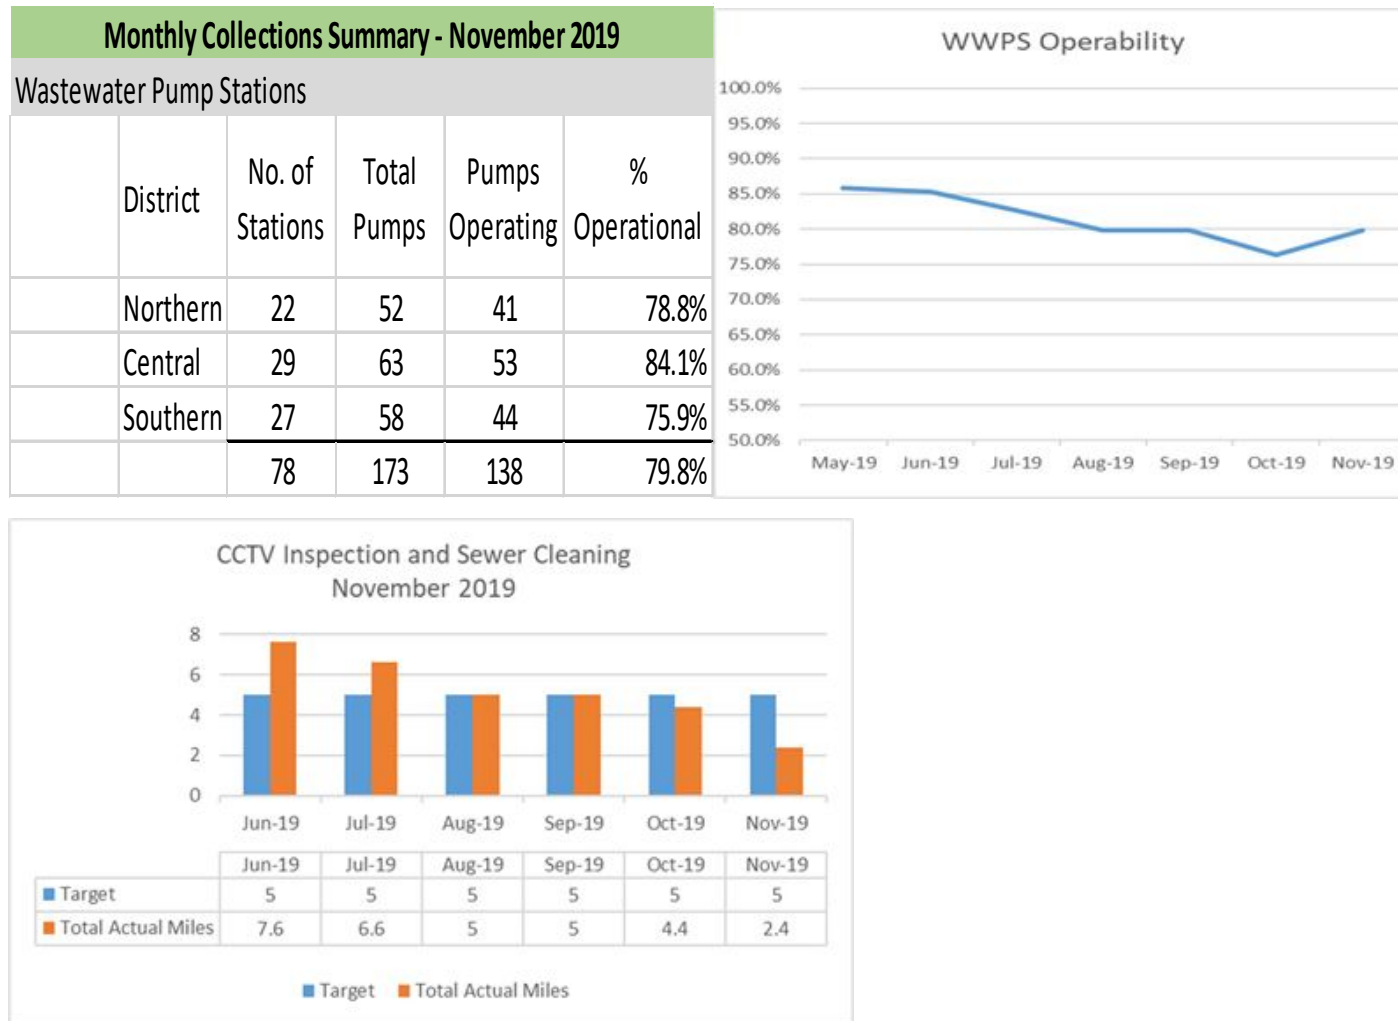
Monthly Collections Summary - November 2019

Wastewater Pump Stations

| | District | No. of Stations | Total Pumps | Pumps Operating | % Operational |
|---|---|---|---|---|---|
| | Northern | 22 | 52 | 41 | 78.8% |
| | Central | 29 | 63 | 53 | 84.1% |
| | Southern | 27 | 58 | 44 | 75.9% |
| | | 78 | 173 | 138 | 79.8% |

WWPS Operability

100.0%
95.0%
90.0%
85.0%
80.0%
75.0%
70.0%
65.0%
60.0%
55.0%
50.0%

May-19 Jun-19 Jul-19 Aug-19 Sep-19 Oct-19 Nov-19

CCTV Inspection and Sewer Cleaning
November 2019

8
6
4
2
0

Jun-19 Jul-19 Aug-19 Sep-19 Oct-19 Nov-19

| | Jun-19 | Jul-19 | Aug-19 | Sep-19 | Oct-19 | Nov-19 |
|---|---|---|---|---|---|---|
| Target | 5 | 5 | 5 | 5 | 5 | 5 |
| Total Actual Miles | 7.6 | 6.6 | 5 | 5 | 4.4 | 2.4 |

Target Total Actual Miles